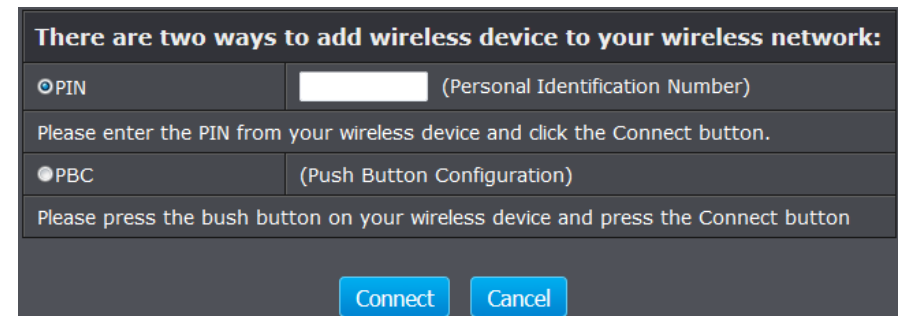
There are two ways to add wireless device to your wireless network:

| | |
|---|---|
| PIN | (Personal Identification Number) |
| Please enter the PIN from your wireless device and click the Connect button. | |
| PBC | (Push Button Configuration) |
| Please press the bush button on your wireless device and press the Connect button | |

Connect Cancel